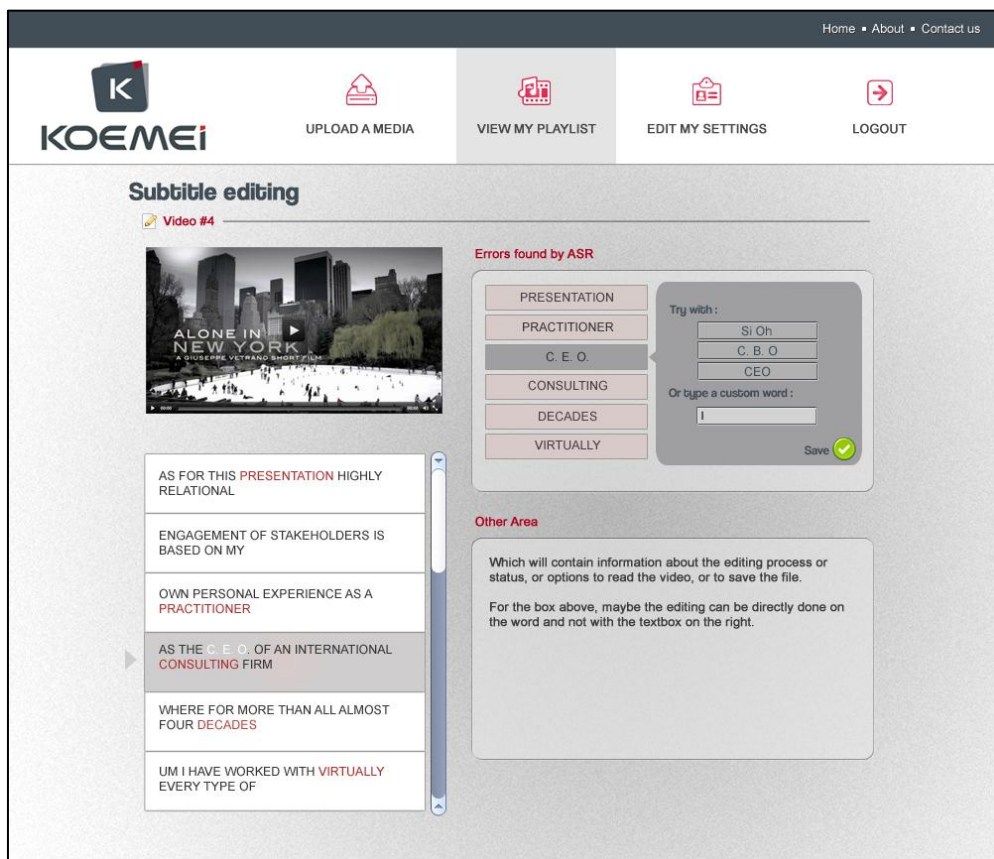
Home • About • Contact us

K

KOEMEi

UPLOAD A MEDIA

VIEW MY PLAYLIST

EDIT MY SETTINGS

LOGOUT

Subtitle editing

Video #4

ALONE IN NEW YORK
A GIUSEPPE VETRANO SHORT FILM

Errors found by ASR

PRESENTATION
PRACTITIONER
C. E. O.
CONSULTING
DECADES
VIRTUALLY

Try with :
Si Oh
C. B. O
CEO
Or type a custom word :
I
Save

AS FOR THIS PRESENTATION HIGHLY RELATIONAL

ENGAGEMENT OF STAKEHOLDERS IS BASED ON MY

OWN PERSONAL EXPERIENCE AS A PRACTITIONER

AS THE C. E. O. OF AN INTERNATIONAL CONSULTING FIRM

WHERE FOR MORE THAN ALL ALMOST FOUR DECADES

UM I HAVE WORKED WITH VIRTUALLY EVERY TYPE OF

Other Area

Which will contain information about the editing process or status, or options to read the video, or to save the file.

For the box above, maybe the editing can be directly done on the word and not with the textbox on the right.